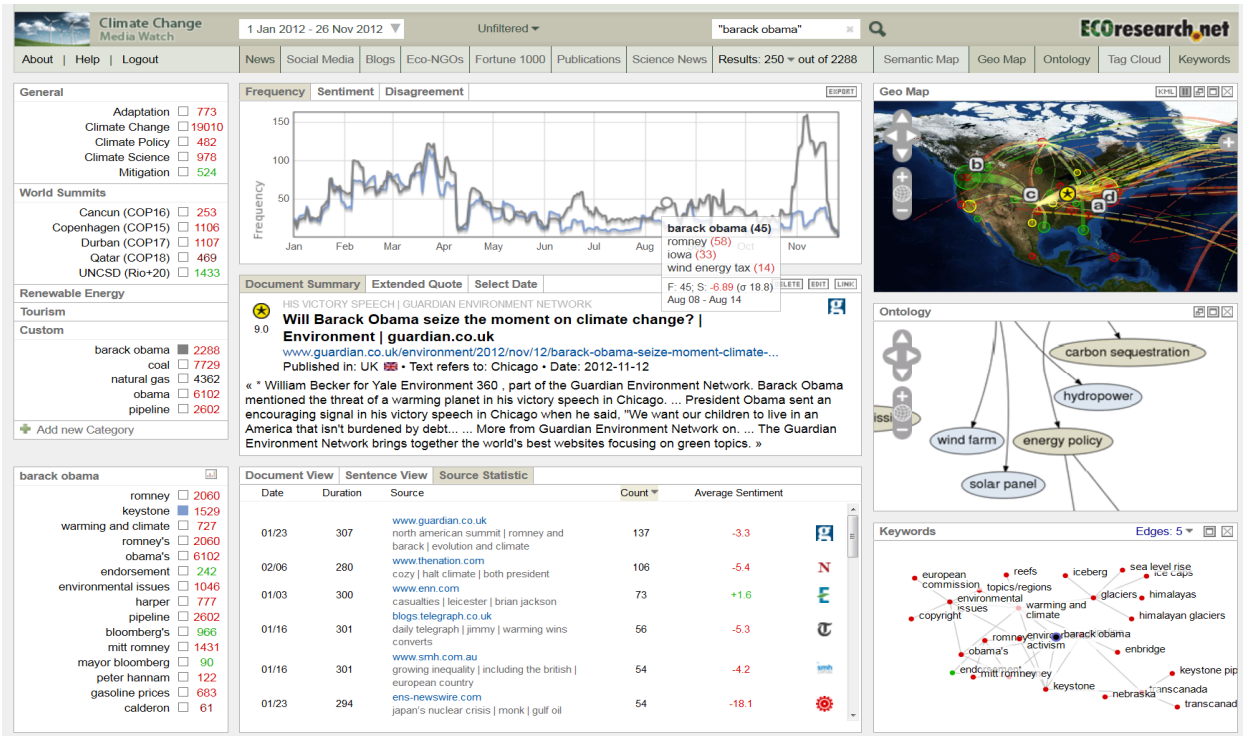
Climate Change Media Watch

1 Jan 2012 - 26 Nov 2012

Unfiltered

"barack obama"

ECOresearch.net

About | Help | Logout

News | Social Media | Blogs | Eco-NGOs | Fortune 1000 | Publications | Science News | Results: 250 out of 2288 | Semantic Map | Geo Map | Ontology | Tag Cloud | Keywords

General

| | |
|---|---|
| Adaptation | 773 |
| Climate Change | 19010 |
| Climate Policy | 482 |
| Climate Science | 978 |
| Mitigation | 524 |

World Summits

| | |
|---|---|
| Cancun (COP16) | 253 |
| Copenhagen (COP15) | 1106 |
| Durban (COP17) | 1107 |
| Qatar (COP18) | 469 |
| UNCSD (Rio+20) | 1433 |

Renewable Energy

Tourism

Custom

| | |
|---|---|
| barack obama | 2288 |
| coal | 7729 |
| natural gas | 4362 |
| obama | 6102 |
| pipeline | 2602 |

Add new Category

barack obama

| | |
|---|---|
| romney | 2060 |
| keystone | 1529 |
| warming and climate | 727 |
| romney's | 2060 |
| obama's | 6102 |
| endorsement | 242 |
| environmental issues | 1046 |
| harper | 777 |
| pipeline | 2602 |
| bloomberg's | 966 |
| mitt romney | 1431 |
| mayor bloomberg | 90 |
| peter hannam | 122 |
| gasoline prices | 683 |
| calderon | 61 |

Frequency | Sentiment | Disagreement

EXPORT

Frequency

150
100
50

Jan Feb Mar Apr May Jun Jul Aug Oct Nov

barack obama (45)
romney (58)
iowa (33)
wind energy tax (14)
F: 45; S: -6.89 (σ 18.8)
Aug 08 - Aug 14

Document Summary | Extended Quote | Select Date

DELETE EDIT LINK

9.0

HIS VICTORY SPEECH | GUARDIAN ENVIRONMENT NETWORK

Will Barack Obama seize the moment on climate change? | Environment | guardian.co.uk

www.guardian.co.uk/environment/2012/nov/12/barack-obama-seize-moment-climate-...

Published in: UK • Text refers to: Chicago • Date: 2012-11-12

« " William Becker for Yale Environment 360 , part of the Guardian Environment Network. Barack Obama mentioned the threat of a warming planet in his victory speech in Chicago. ... President Obama sent an encouraging signal in his victory speech in Chicago when he said, "We want our children to live in an America that isn't burdened by debt... ... More from Guardian Environment Network on. ... The Guardian Environment Network brings together the world's best websites focusing on green topics. »

Document View | Sentence View | Source Statistic

| Date | Duration | Source | Count | Average Sentiment |
|---|---|---|---|---|
| 01/23 | 307 | www.guardian.co.uk<br>north american summit \| romney and barack \| evolution and climate | 137 | -3.3 |
| 02/06 | 280 | www.thenation.com<br>cozy \| halt climate \| both president | 106 | -5.4 |
| 01/03 | 300 | www.enn.com<br>casualties \| leicester \| brian jackson | 73 | +1.6 |
| 01/16 | 301 | blogs.telegraph.co.uk<br>daily telegraph \| jimmy \| warming wins converts | 56 | -5.3 |
| 01/16 | 301 | www.smh.com.au<br>growing inequality \| including the british \| european country | 54 | -4.2 |
| 01/23 | 294 | ens-newswire.com<br>japan's nuclear crisis \| monk \| gulf oil | 54 | -18.1 |

Geo Map

KML

b c a d

Ontology

carbon sequestration
hydropower
wind farm
energy policy
solar panel
issi

Keywords

Edges: 5

european commission, reefs, iceberg, sea level rise, ice caps, topics/regions, environmental issues, glaciers, himalayas, warming and climate, copyright, himalayan glaciers, romney, environ, barack obama, activism, obama's, enbridge, endorsement, mitt romney, ey, keystone, keystone pip, nebraska, transcanada, transcanad